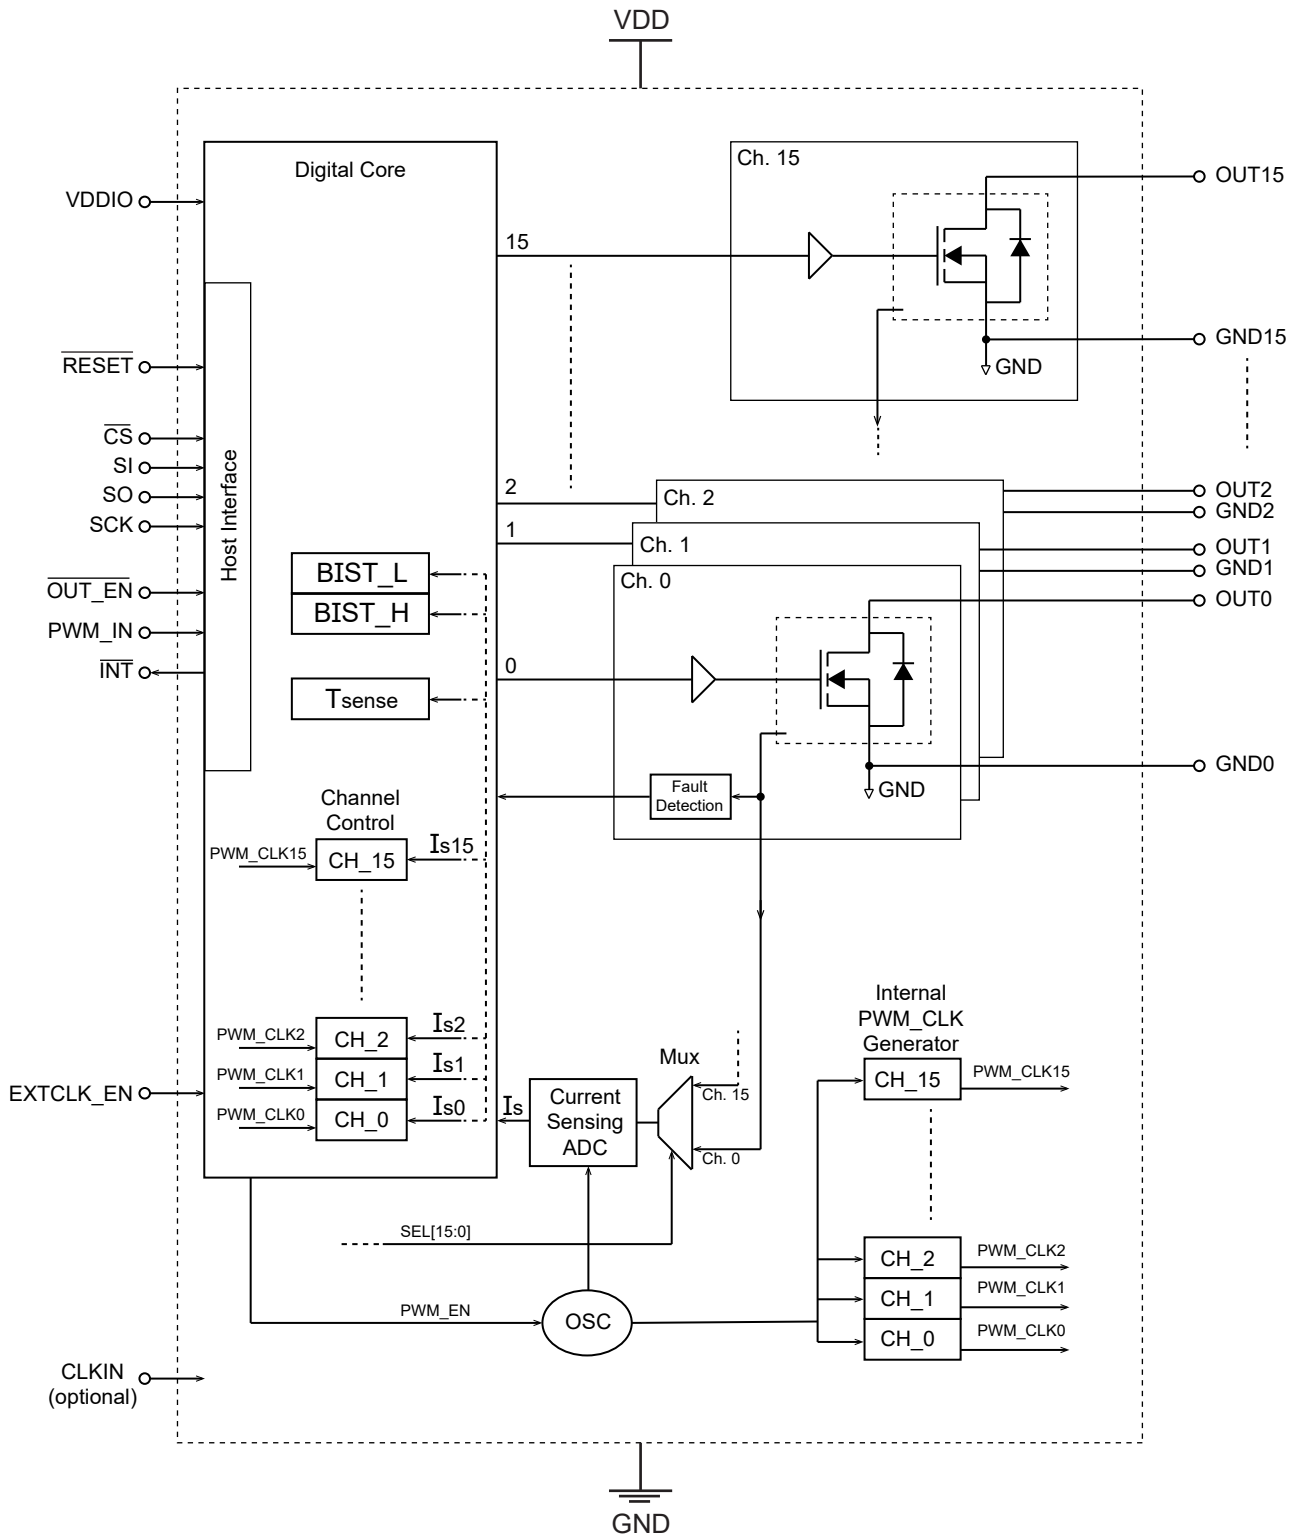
VDD

Digital Core

VDDIO

Host Interface

$\overline{RESET}$

$\overline{CS}$

SI

SO

SCK

$\overline{OUT\_EN}$

PWM_IN

$\overline{INT}$

BIST_L

BIST_H

Tsense

15

2

1

0

Ch. 15

GND

OUT15

GND15

Ch. 2

Ch. 1

Ch. 0

OUT2

GND2

OUT1

GND1

OUT0

GND

GND0

Fault Detection

Channel Control

PWM_CLK15

CH_15

Is15

PWM_CLK2

CH_2

Is2

PWM_CLK1

CH_1

Is1

PWM_CLK0

CH_0

Is0

EXTCLK_EN

Is

Current Sensing ADC

Mux

Ch. 15

Ch. 0

Internal PWM_CLK Generator

CH_15

PWM_CLK15

SEL[15:0]

CH_2

PWM_CLK2

CH_1

PWM_CLK1

CH_0

PWM_CLK0

PWM_EN

OSC

CLKIN (optional)

GND